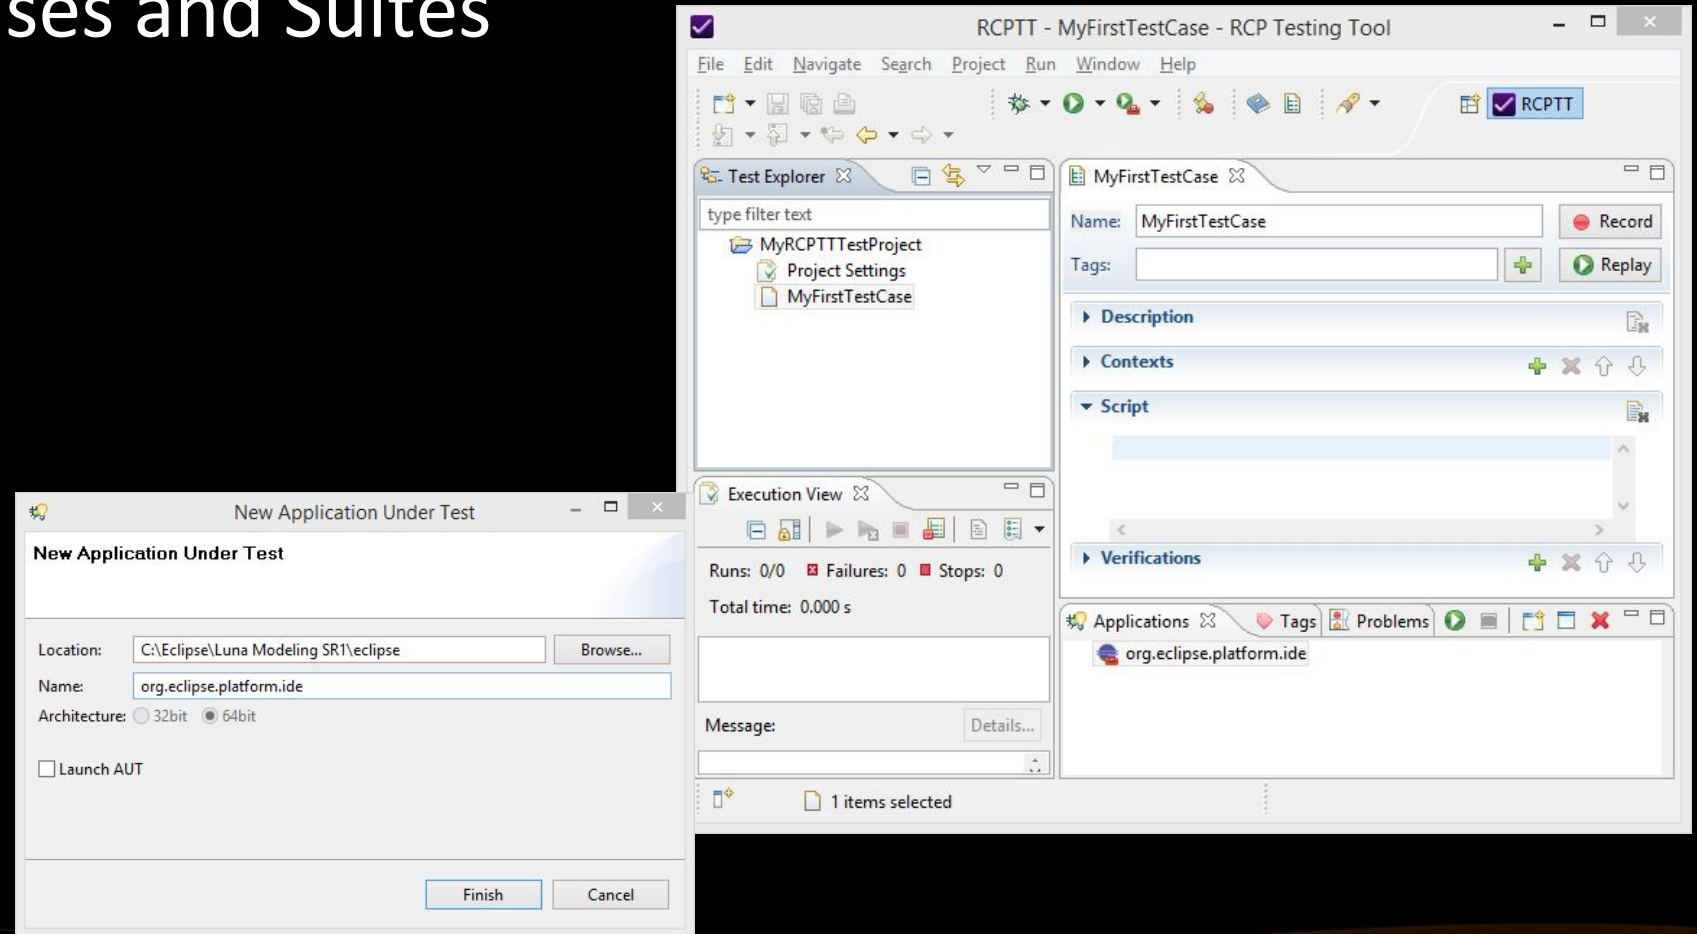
ses and Suites

RCPTT - MyFirstTestCase - RCP Testing Tool

File Edit Navigate Search Project Run Window Help

RCPTT

Test Explorer

type filter text

MyRCPTTTestProject
Project Settings
MyFirstTestCase

MyFirstTestCase

Name: MyFirstTestCase
Record

Tags:
Replay

Description

Contexts

Script

Verifications

Execution View

Runs: 0/0 Failures: 0 Stops: 0

Total time: 0.000 s

Message:
Details...

Applications Tags Problems

org.eclipse.platform.ide

1 items selected

New Application Under Test

New Application Under Test

Location: C:\Eclipse\Luna Modeling SR1\eclipse
Browse...

Name: org.eclipse.platform.ide

Architecture: 32bit 64bit

Launch AUT

Finish Cancel